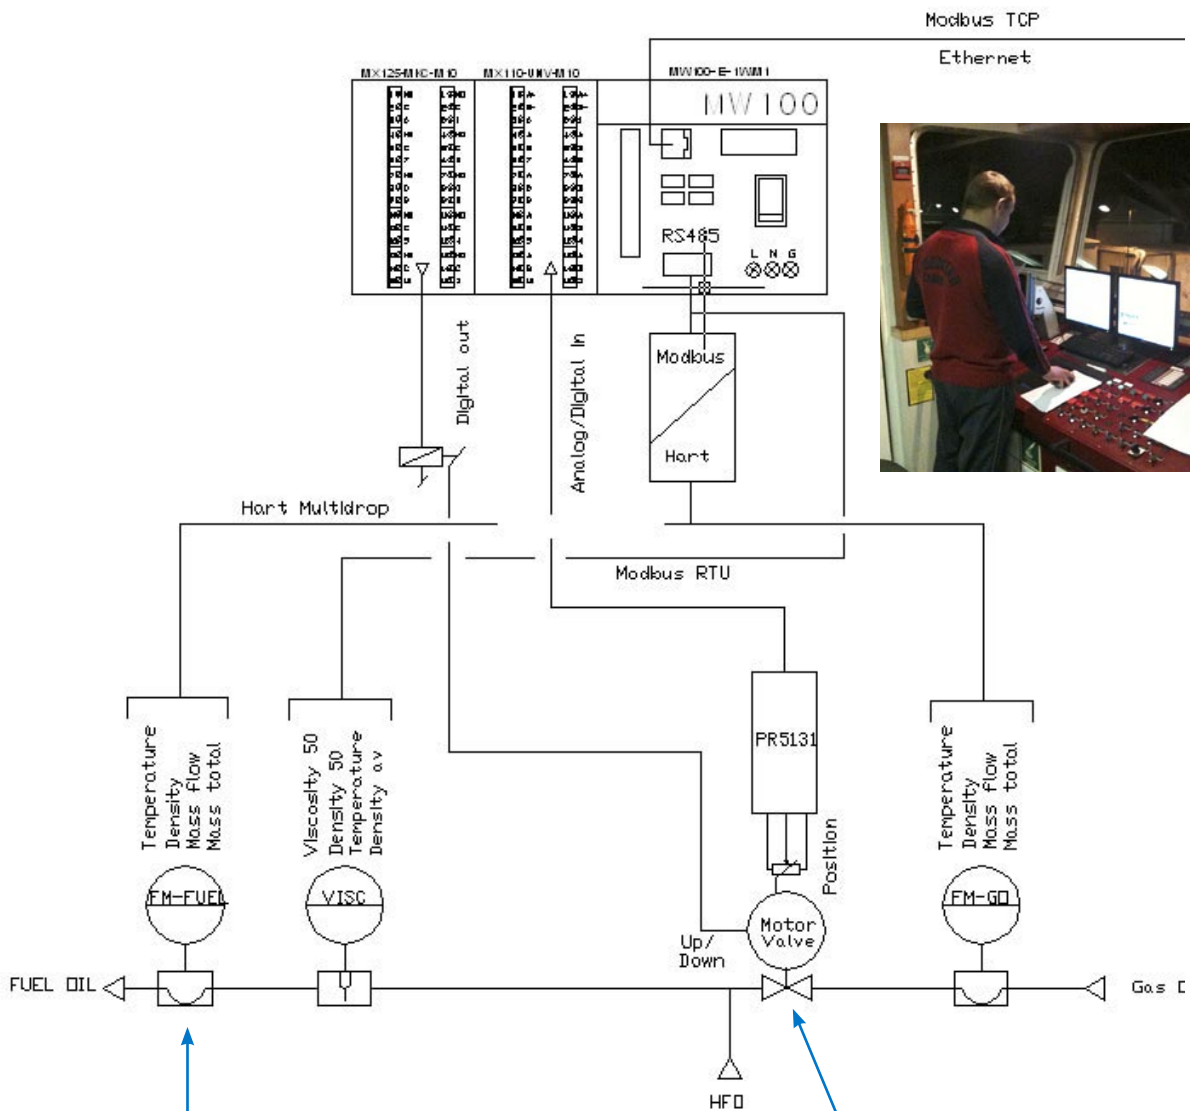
Modbus TCP

Ethernet

MX125-MKC-M10

MX110-UNV-M10

MW100-E-1WM1

MW100

RS485

L N G

Modbus

Hart

Digital out

Analog/Digital In

Hart Multidrop

Modbus RTU

PR5131

Position

Temperature
Density
Mass flow
Mass total

Viscosity 50
Density 50
Temperature
Density a.v

Temperature
Density
Mass flow
Mass total

FM-FUEL

VISC

Motor Valve

FM-GO

Up/ Down

FUEL OIL

Gas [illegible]

HFO